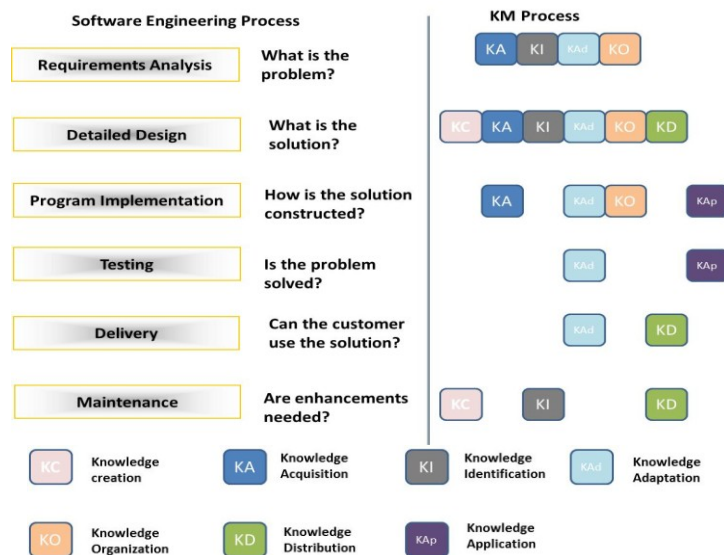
Software Engineering Process

KM Process

Requirements Analysis

What is the problem?

KA KI KAd KO

Detailed Design

What is the solution?

KC KA KI KAd KO KD

Program Implementation

How is the solution constructed?

KA KAd KO KAp

Testing

Is the problem solved?

KAd KAp

Delivery

Can the customer use the solution?

KAd KD

Maintenance

Are enhancements needed?

KC KI KD

KC Knowledge creation

KA Knowledge Acquisition

KI Knowledge Identification

KAd Knowledge Adaptation

KO Knowledge Organization

KD Knowledge Distribution

KAp Knowledge Application